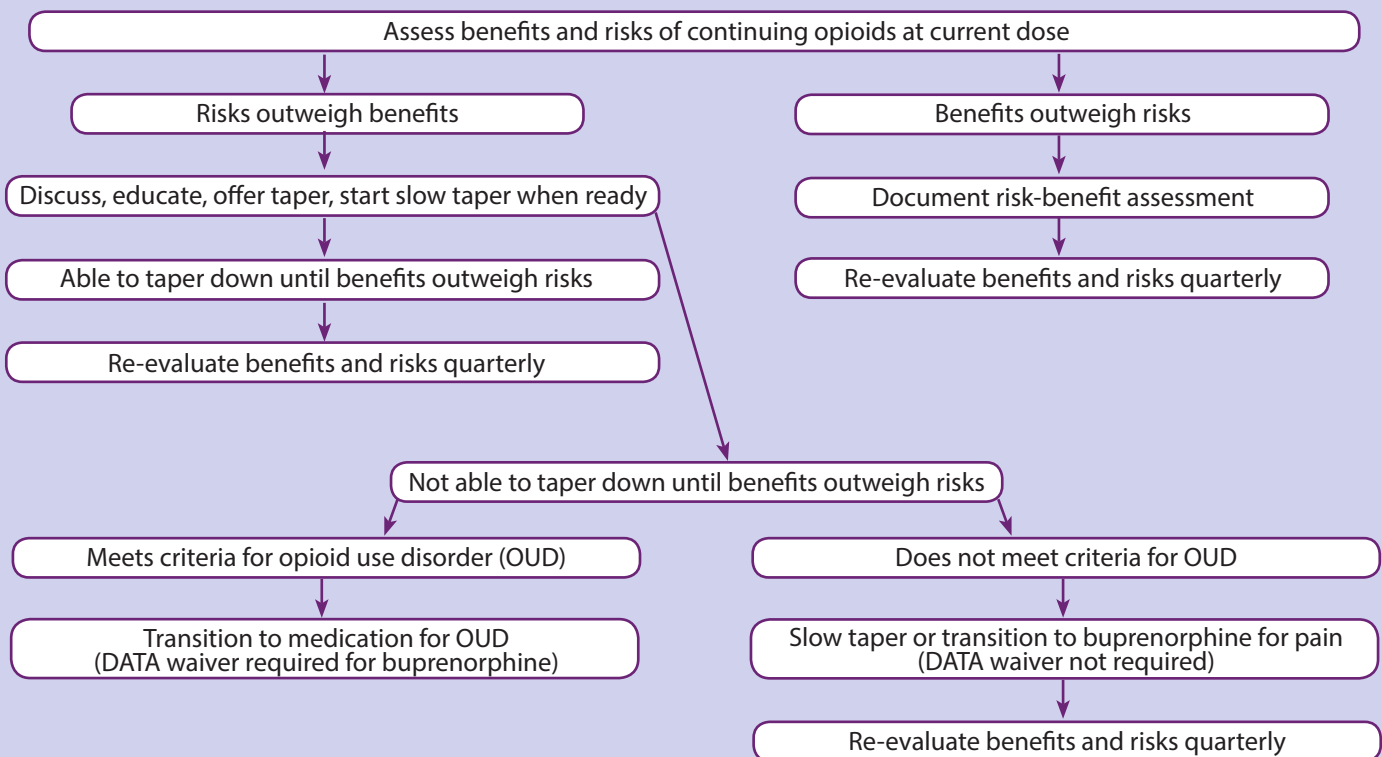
Assess benefits and risks of continuing opioids at current dose

Risks outweigh benefits

Discuss, educate, offer taper, start slow taper when ready

Able to taper down until benefits outweigh risks

Re-evaluate benefits and risks quarterly

Benefits outweigh risks

Document risk-benefit assessment

Re-evaluate benefits and risks quarterly

Not able to taper down until benefits outweigh risks

Meets criteria for opioid use disorder (OUD)

Transition to medication for OUD (DATA waiver required for buprenorphine)

Does not meet criteria for OUD

Slow taper or transition to buprenorphine for pain (DATA waiver not required)

Re-evaluate benefits and risks quarterly